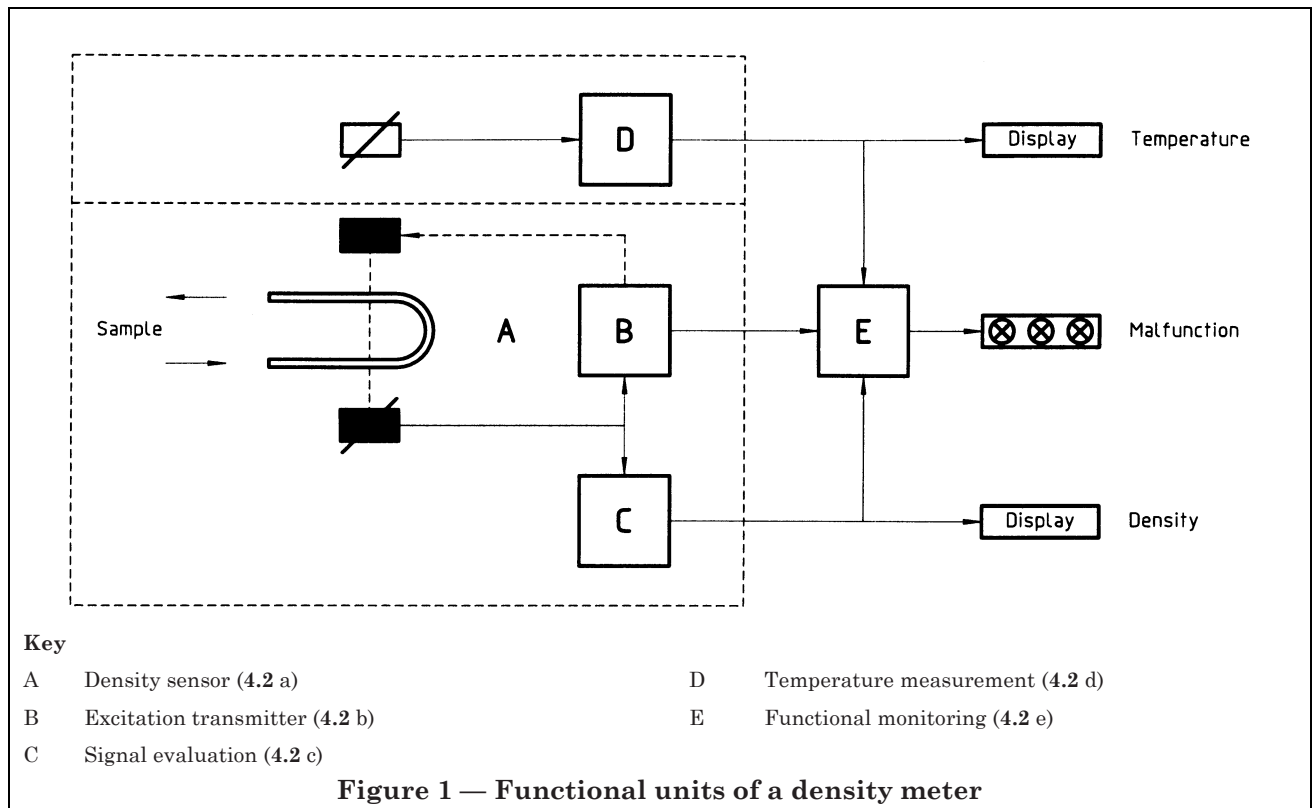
D

Display Temperature

Sample

A

B

E

Malfunction

C

Display Density

**Key**

A Density sensor (**4.2** a)

B Excitation transmitter (**4.2** b)

C Signal evaluation (**4.2** c)

D Temperature measurement (**4.2** d)

E Functional monitoring (**4.2** e)

**Figure 1 — Functional units of a density meter**